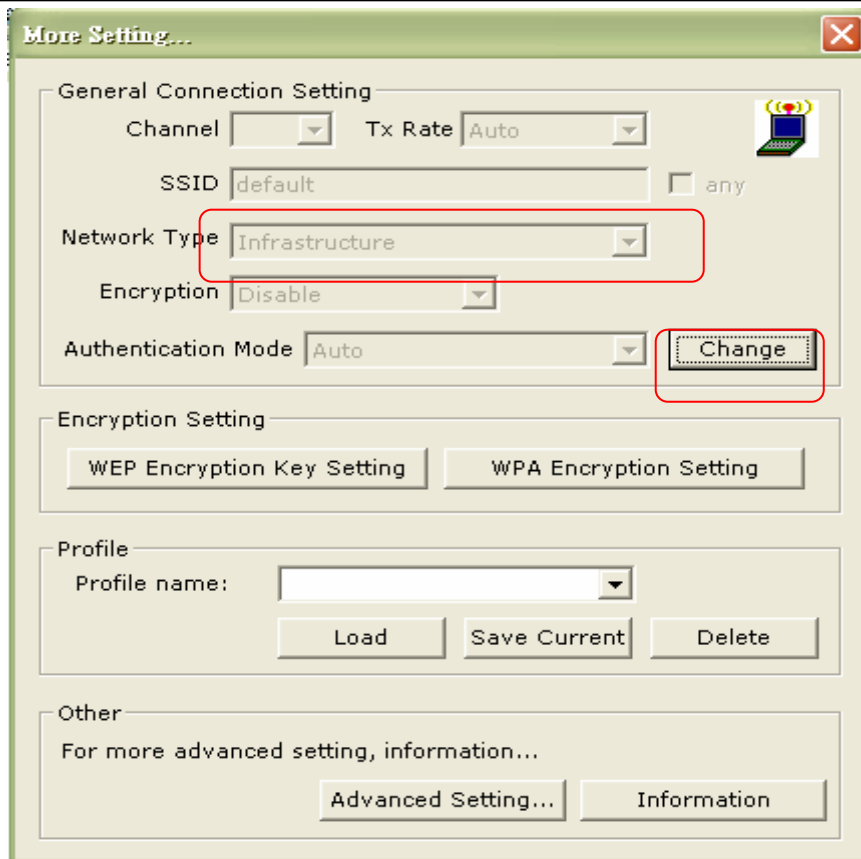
More Setting...

General Connection Setting

Channel

Tx Rate Auto

SSID default

any

Network Type Infrastructure

Encryption Disable

Authentication Mode Auto

Change

Encryption Setting

WEP Encryption Key Setting

WPA Encryption Setting

Profile

Profile name:

Load

Save Current

Delete

Other

For more advanced setting, information...

Advanced Setting...

Information